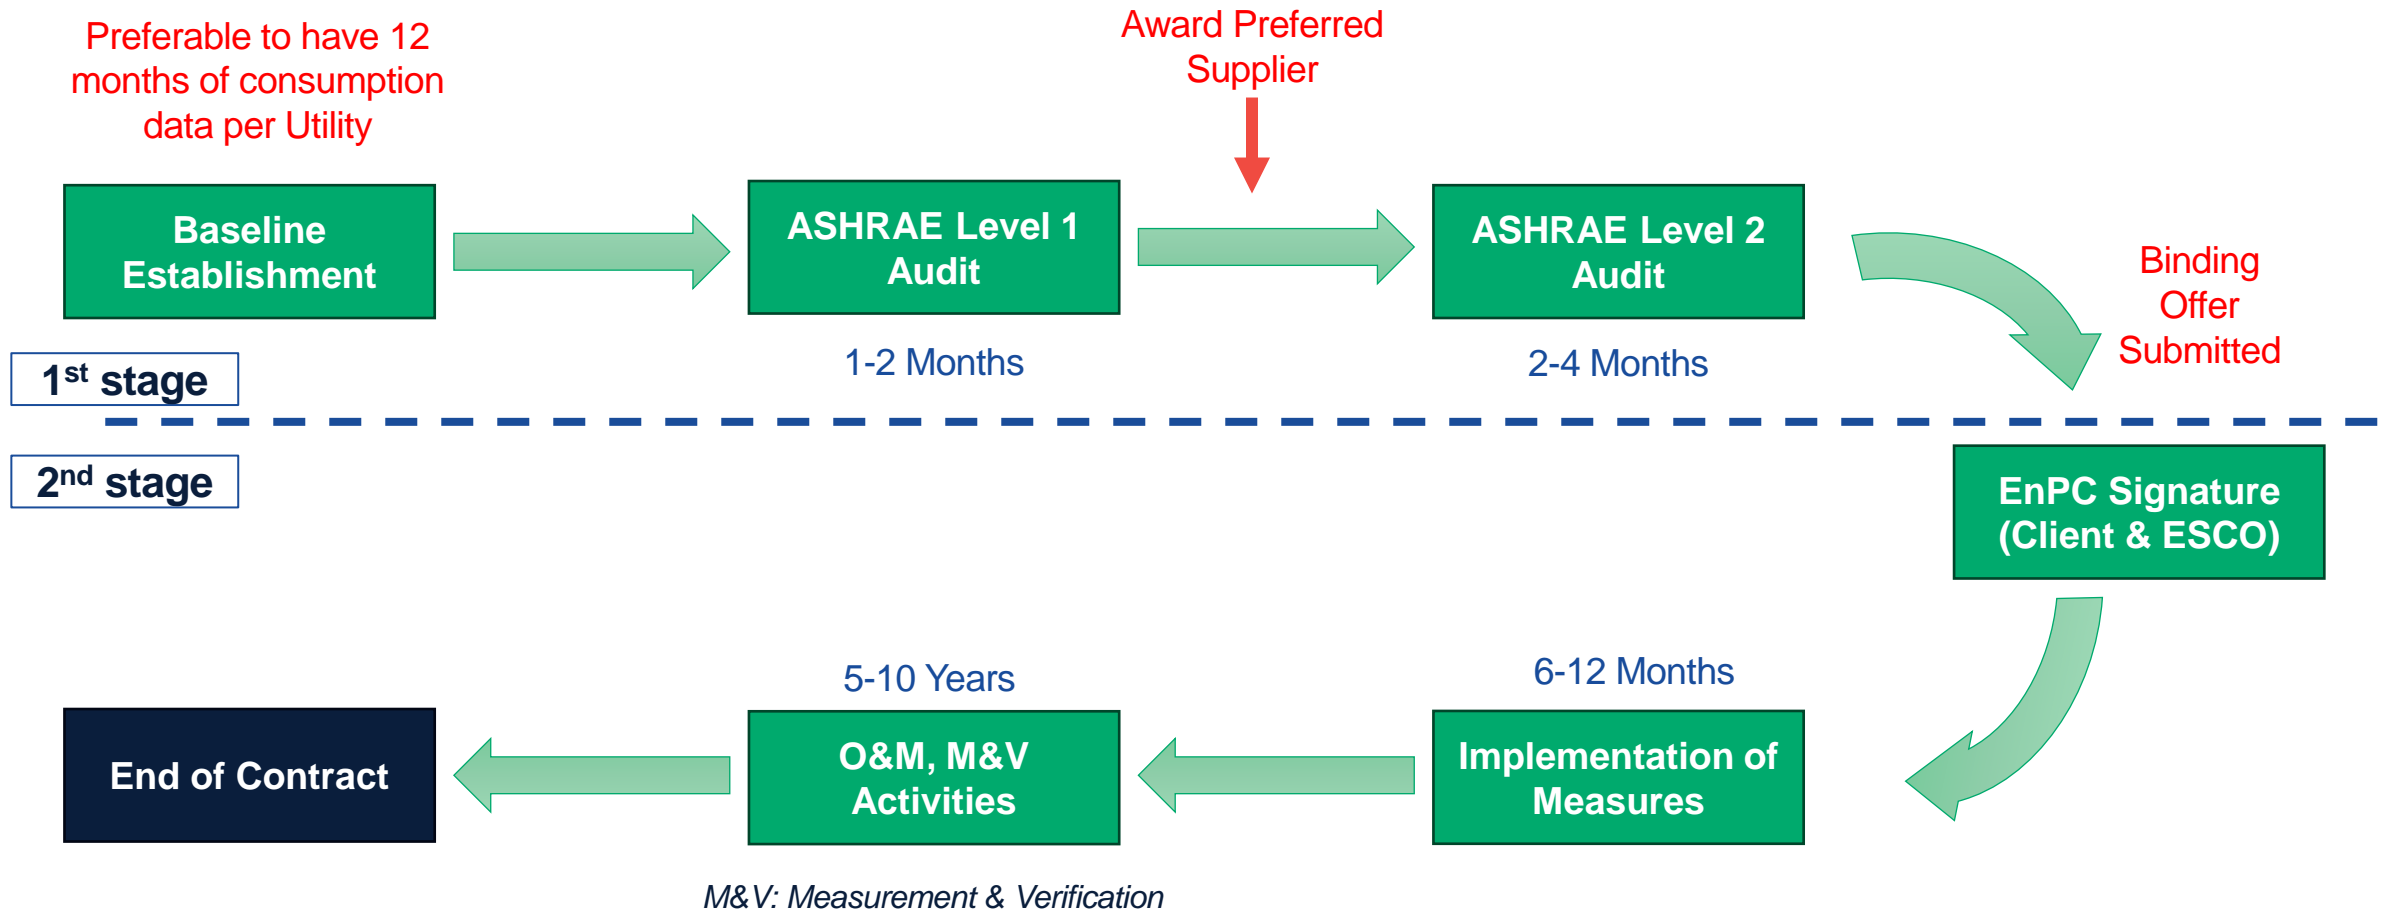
Preferable to have 12 months of consumption data per Utility

Award Preferred Supplier

Baseline Establishment

ASHRAE Level 1 Audit

ASHRAE Level 2 Audit

Binding Offer Submitted

$1^{st}$ stage

1-2 Months

2-4 Months

$2^{nd}$ stage

EnPC Signature (Client & ESCO)

5-10 Years

6-12 Months

End of Contract

O&M, M&V Activities

Implementation of Measures

M&V: Measurement & Verification